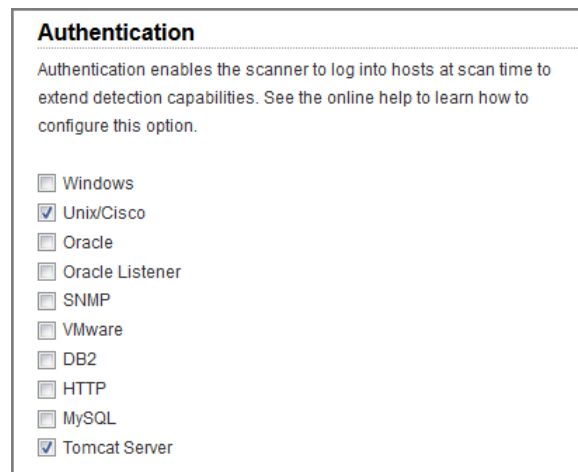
Authentication

Authentication enables the scanner to log into hosts at scan time to extend detection capabilities. See the online help to learn how to configure this option.

Windows
Unix/Cisco
Oracle
Oracle Listener
SNMP
VMware
DB2
HTTP
MySQL
Tomcat Server